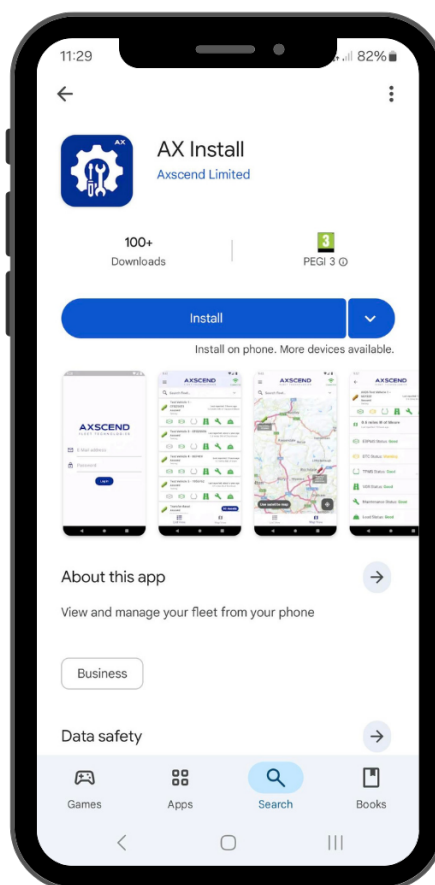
11:29

82%

AX

AX Install

Axscend Limited

100+

Downloads

3

PEGI 3

Install

Install on phone. More devices available.

AXSCEND

AXSCEND

AXSCEND

About this app

View and manage your fleet from your phone

Business

Data safety

Games

Apps

Search

Books